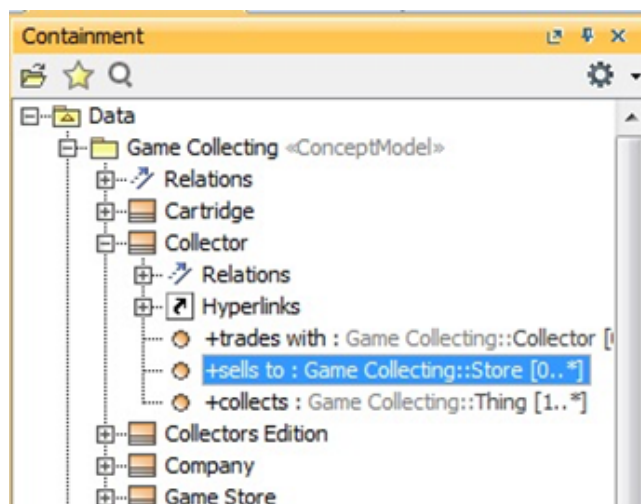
Containment

Data
Game Collecting «ConceptModel»
Relations
Cartridge
Collector
Relations
Hyperlinks
+trades with : Game Collecting::Collector [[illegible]
+sells to : Game Collecting::Store [0..*]
+collects : Game Collecting::Thing [1..*]
Collectors Edition
Company
Game Store